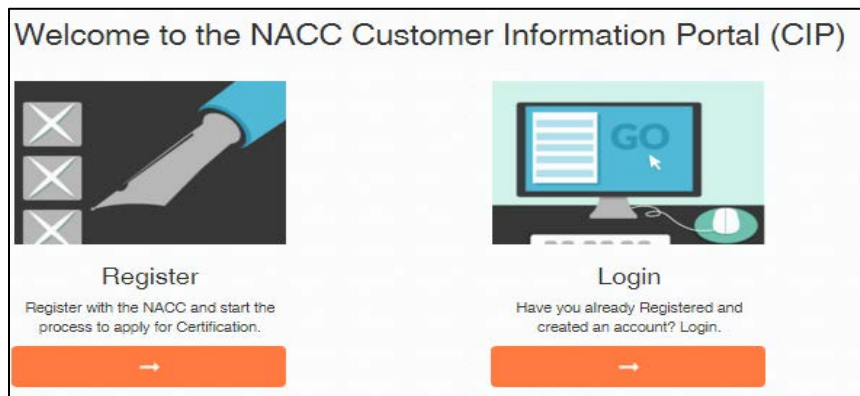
Welcome to the NACC Customer Information Portal (CIP)

GO

Register

Register with the NACC and start the process to apply for Certification.

→

Login

Have you already Registered and created an account? Login.

→